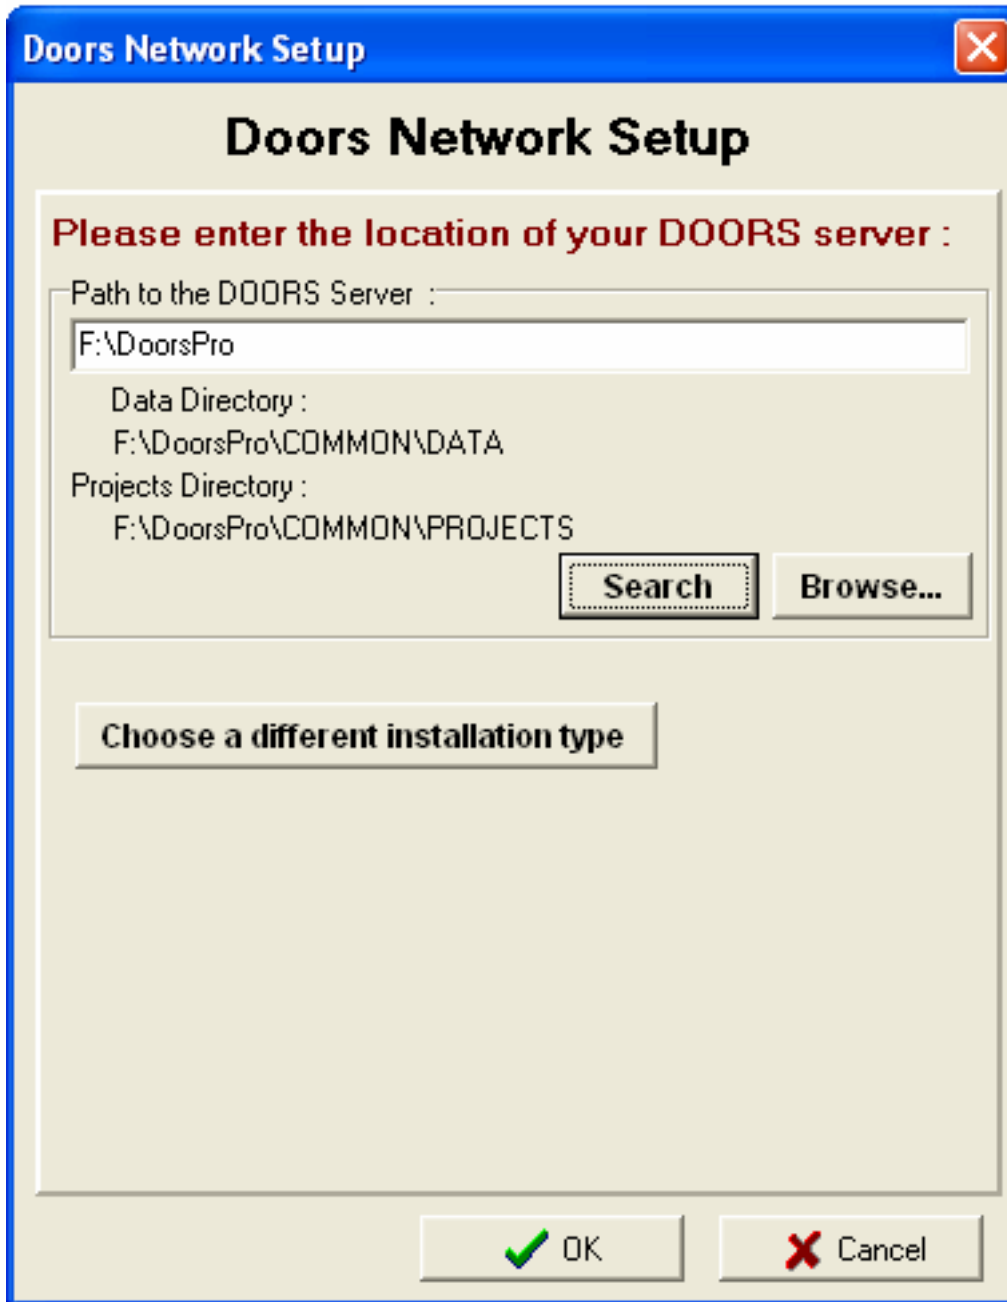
Doors Network Setup

Doors Network Setup

Please enter the location of your DOORS server :

Path to the DOORS Server :

F:\DoorsPro

Data Directory :

F:\DoorsPro\COMMON\DATA

Projects Directory :

F:\DoorsPro\COMMON\PROJECTS

Search

Browse...

Choose a different installation type

OK

Cancel